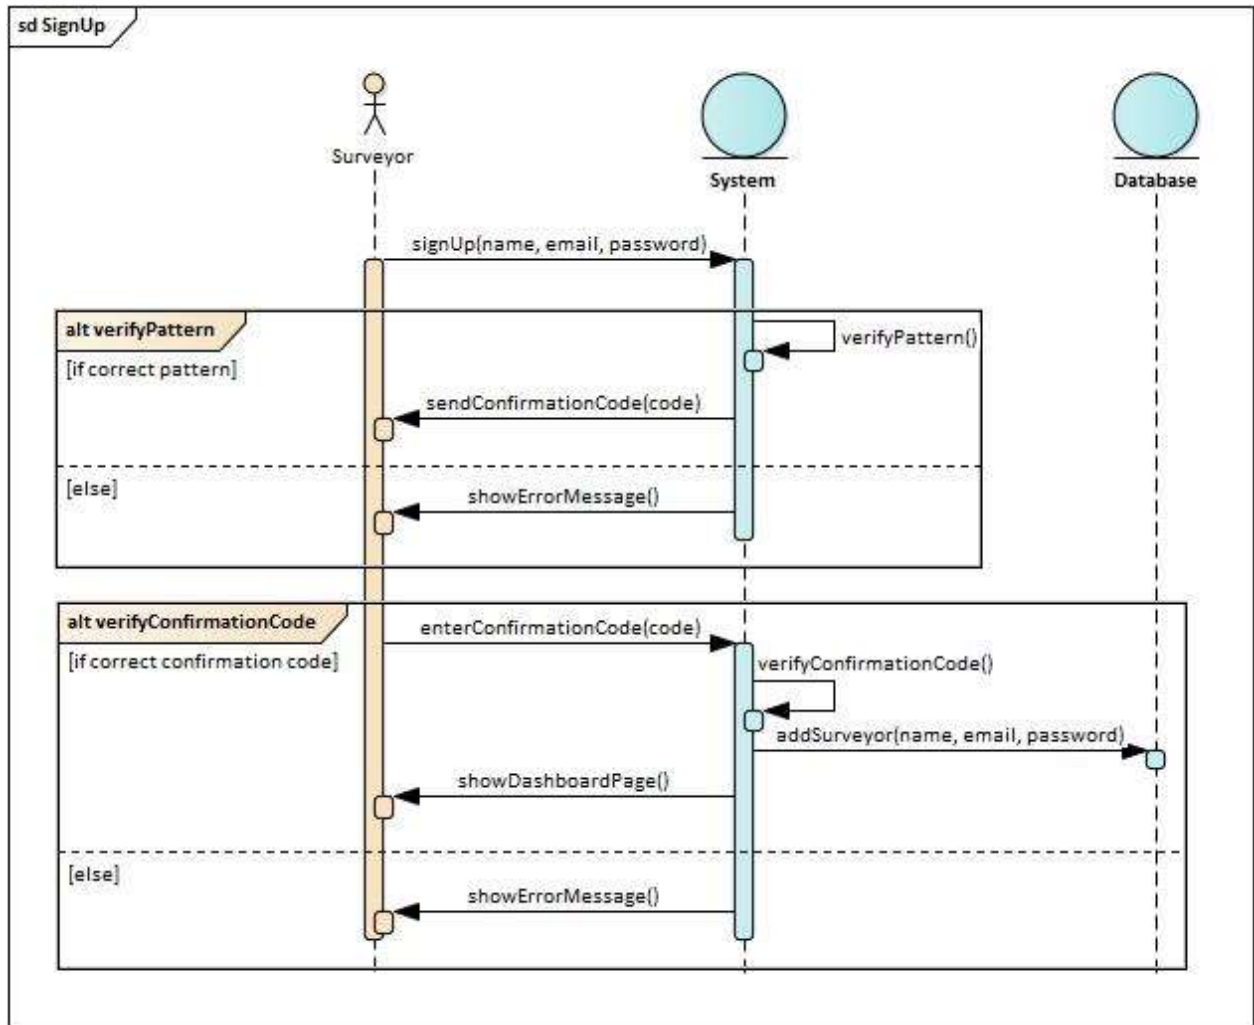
sd SignUp

Surveyor

System

Database

signUp(name, email, password)

alt verifyPattern

[if correct pattern]

verifyPattern()

sendConfirmationCode(code)

[else]

showErrorMessage()

alt verifyConfirmationCode

enterConfirmationCode(code)

[if correct confirmation code]

verifyConfirmationCode()

addSurveyor(name, email, password)

showDashboardPage()

[else]

showErrorMessage()